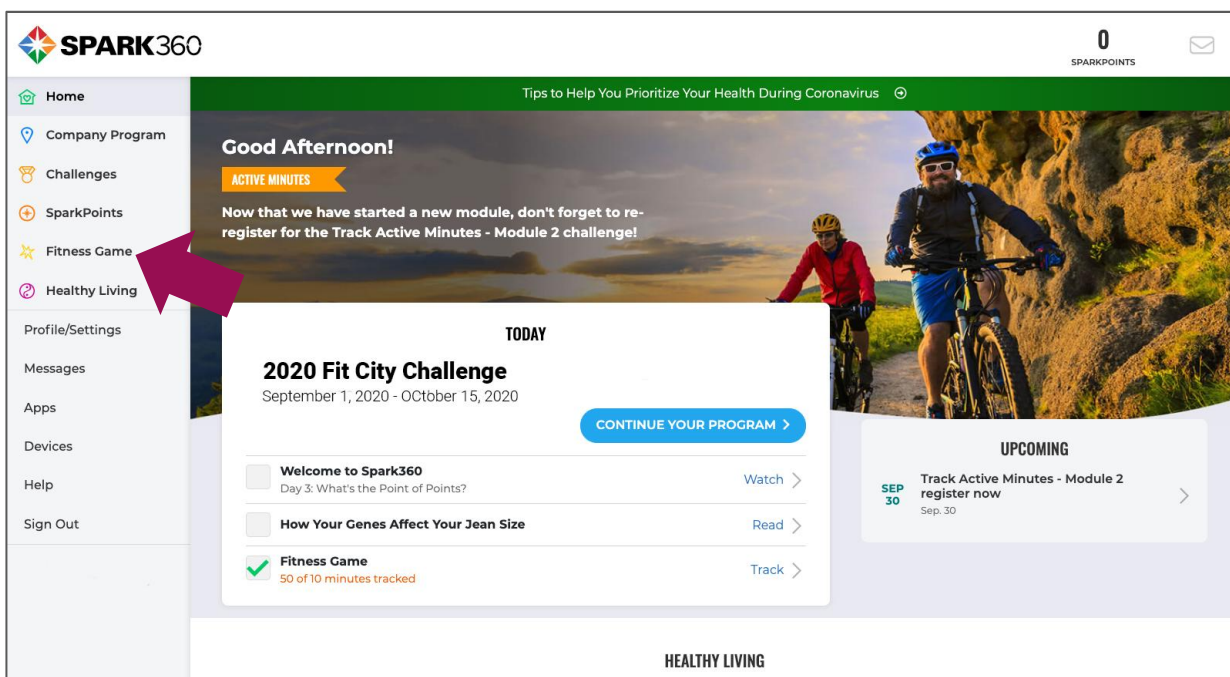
SPARK360

0
SPARKPOINTS

Home
Company Program
Challenges
SparkPoints
Fitness Game
Healthy Living
Profile/Settings
Messages
Apps
Devices
Help
Sign Out

Tips to Help You Prioritize Your Health During Coronavirus

Good Afternoon!

ACTIVE MINUTES

Now that we have started a new module, don't forget to re-register for the Track Active Minutes - Module 2 challenge!

TODAY

2020 Fit City Challenge
September 1, 2020 - OCtober 15, 2020

CONTINUE YOUR PROGRAM

Welcome to Spark360
Day 3: What's the Point of Points?
Watch

How Your Genes Affect Your Jean Size
Read

Fitness Game
50 of 10 minutes tracked
Track

UPCOMING

SEP 30
Track Active Minutes - Module 2 register now
Sep. 30

HEALTHY LIVING